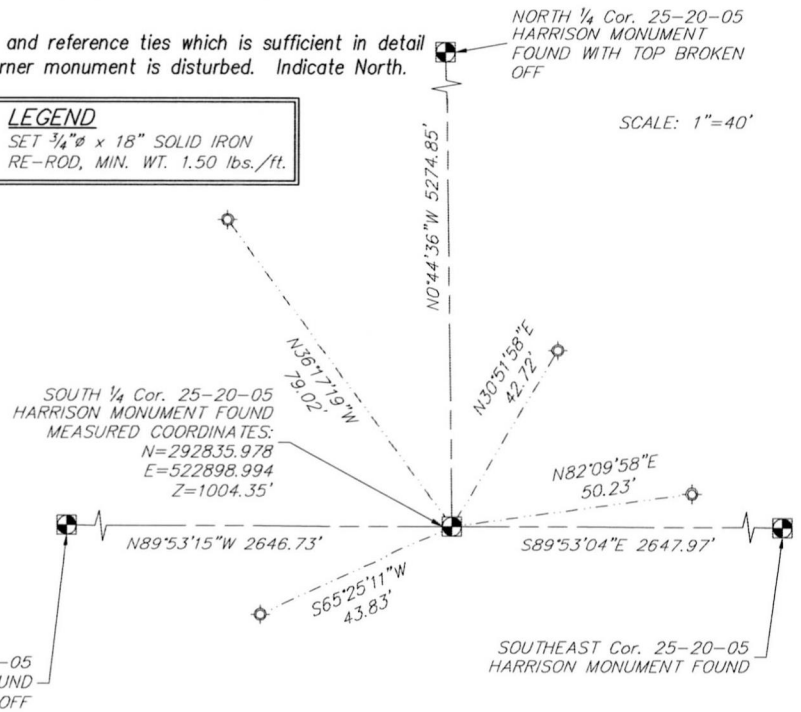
and reference ties which is sufficient in detail
rner monument is disturbed. Indicate North.

NORTH $\frac{1}{4}$ Cor. 25–20–05
HARRISON MONUMENT
FOUND WITH TOP BROKEN
OFF

LEGEND
SET $\frac{3}{4}$"ø x 18" SOLID IRON
RE–ROD, MIN. WT. 1.50 lbs./ft.

SCALE: 1"=40'

N0°44'36"W 5274.85'

N36°17'19"W
79.02'

N30°51'58"E
42.72'

SOUTH $\frac{1}{4}$ Cor. 25–20–05
HARRISON MONUMENT FOUND
MEASURED COORDINATES:
N=292835.978
E=522898.994
Z=1004.35'

N82°09'58"E
50.23'

N89°53'15"W 2646.73'

S89°53'04"E 2647.97'

S65°25'11"W
43.83'

–05
UND
OFF

SOUTHEAST Cor. 25–20–05
HARRISON MONUMENT FOUND